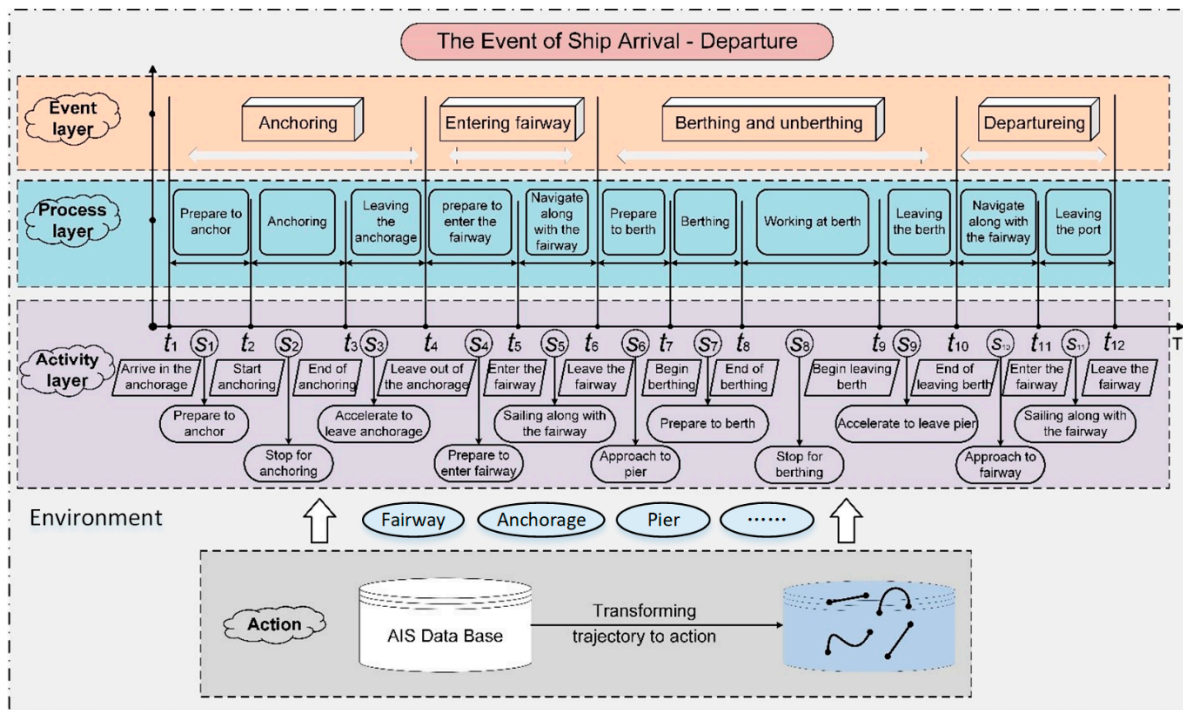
The Event of Ship Arrival - Departure

Event layer

Anchoring

Entering fairway

Berthing and unberthing

Departureing

Process layer

Prepare to anchor

Anchoring

Leaving the anchorage

prepare to enter the fairway

Navigate along with the fairway

Prepare to berth

Berthing

Working at berth

Leaving the berth

Navigate along with the fairway

Leaving the port

$t_1$ $S_1$ $t_2$ $S_2$ $t_3$ $S_3$ $t_4$ $S_4$ $t_5$ $S_5$ $t_6$ $S_6$ $t_7$ $S_7$ $t_8$ $S_8$ $t_9$ $S_9$ $t_{10}$ $S_{10}$ $t_{11}$ $S_{11}$ $t_{12}$ T

Activity layer

Arrive in the anchorage

Start anchoring

End of anchoring

Leave out of the anchorage

Enter the fairway

Leave the fairway

Begin berthing

End of berthing

Begin leaving berth

End of leaving berth

Enter the fairway

Leave the fairway

Prepare to anchor

Stop for anchoring

Accelerate to leave anchorage

Prepare to enter fairway

Sailing along with the fairway

Approach to pier

Prepare to berth

Stop for berthing

Accelerate to leave pier

Approach to fairway

Sailing along with the fairway

Environment

Fairway

Anchorage

Pier

......

Action

AIS Data Base

Transforming trajectory to action